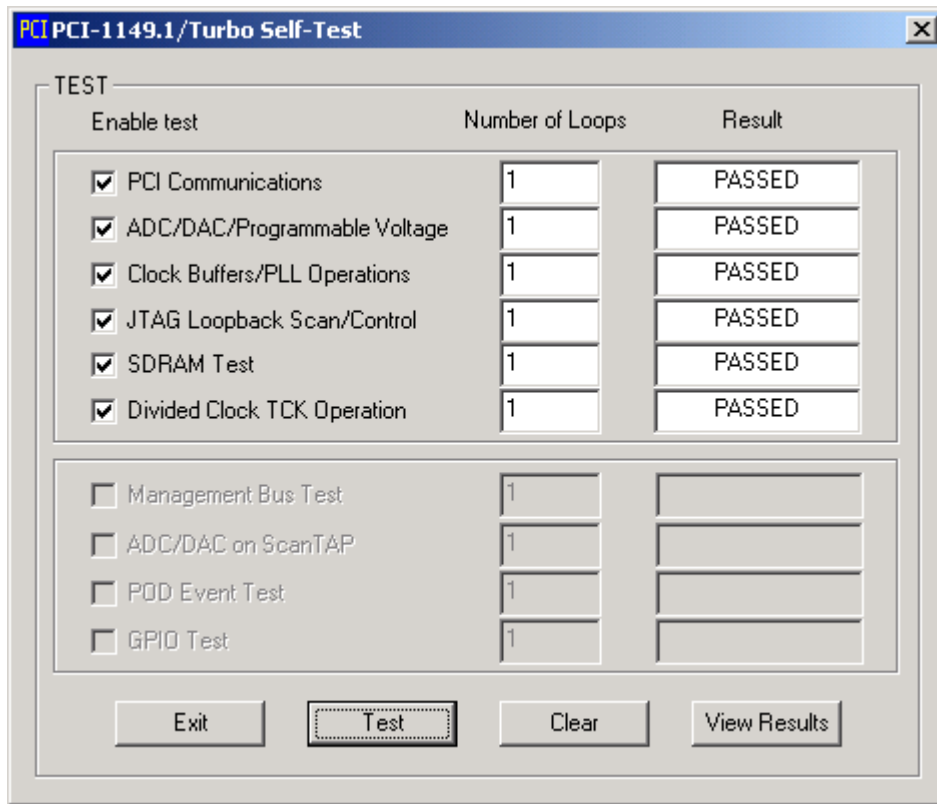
PCI PCI-1149.1/Turbo Self-Test

TEST

| Enable test | Number of Loops | Result |
|---|---|---|
| PCI Communications | 1 | PASSED |
| ADC/DAC/Programmable Voltage | 1 | PASSED |
| Clock Buffers/PLL Operations | 1 | PASSED |
| JTAG Loopback Scan/Control | 1 | PASSED |
| SDRAM Test | 1 | PASSED |
| Divided Clock TCK Operation | 1 | PASSED |
| Management Bus Test | 1 | |
| ADC/DAC on ScanTAP | 1 | |
| POD Event Test | 1 | |
| GPIO Test | 1 | |

Exit Test Clear View Results